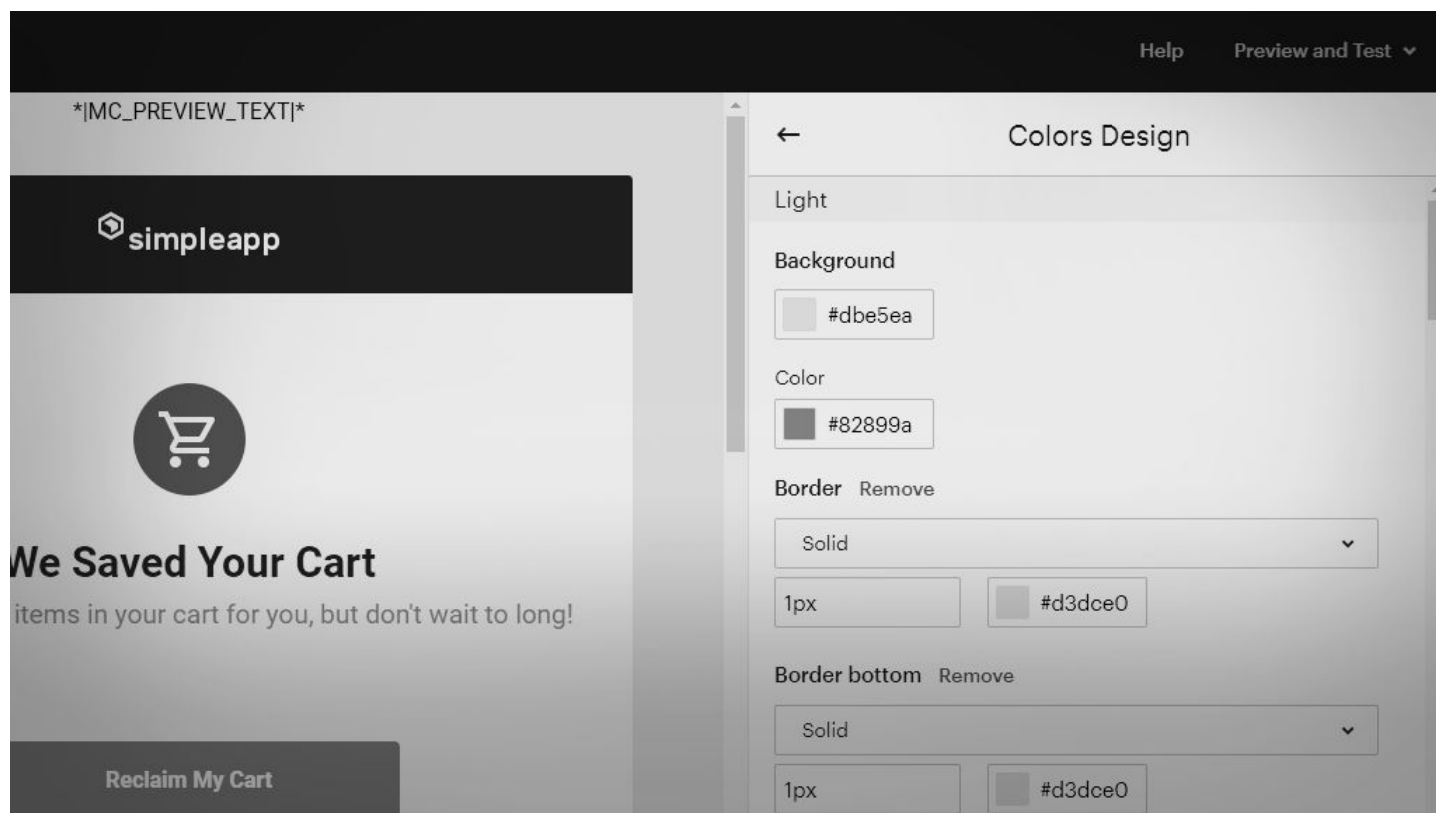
Help Preview and Test

*|MC_PREVIEW_TEXT|*

simpleapp

We Saved Your Cart

items in your cart for you, but don't wait to long!

Reclaim My Cart

← Colors Design

Light

Background

#dbe5ea

Color

#82899a

Border Remove

Solid

1px

#d3dce0

Border bottom Remove

Solid

1px

#d3dce0